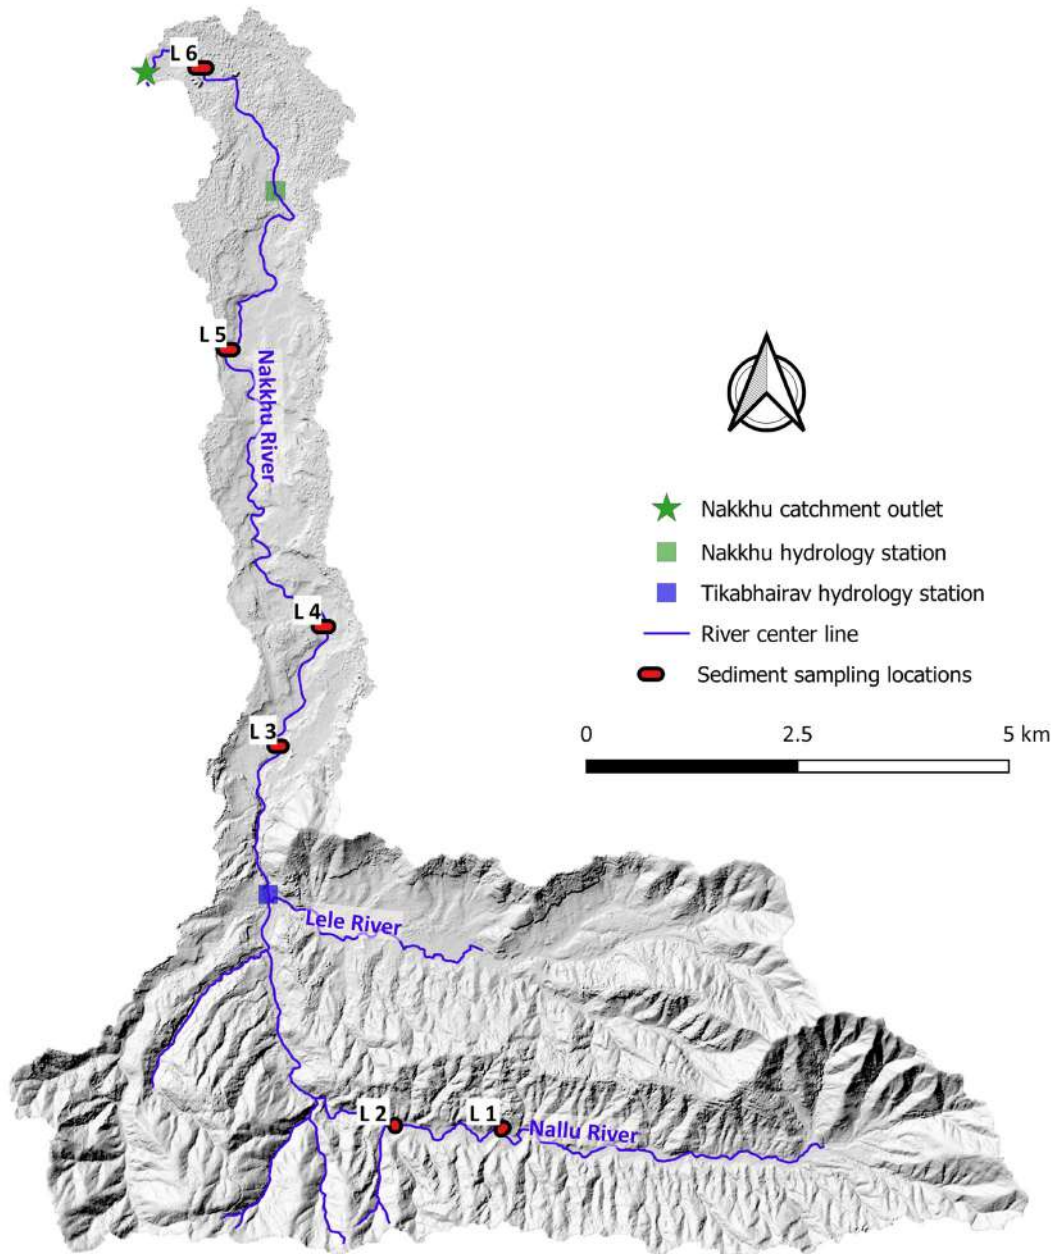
L 6

L 5

Nakkhu River

L 4

L 3

Lele River

L 2

L 1

Nallu River

Nakkhu catchment outlet

Nakkhu hydrology station

Tikabhairav hydrology station

River center line

Sediment sampling locations

0 2.5 5 km